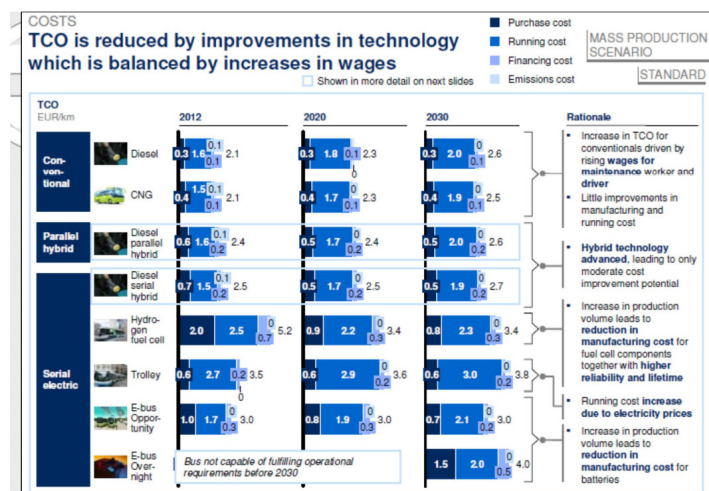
COSTS

TCO is reduced by improvements in technology which is balanced by increases in wages

Purchase cost
Running cost
Financing cost
Emissions cost

MASS PRODUCTION SCENARIO

STANDARD

Shown in more detail on next slides

TCO
EUR/km

| | | 2012 | 2020 | 2030 |
|---|---|---|---|---|
| Conventional | Diesel | 0.3 1.6 0.1 0.1 2.1 | 0.3 1.8 0.1 0 2.3 | 0.3 2.0 0.2 0.1 2.6 |
| | CNG | 0.4 1.5 0.1 0.1 2.1 | 0.4 1.7 0.1 0 2.3 | 0.4 1.9 0.1 0 2.5 |
| Parallel hybrid | Diesel parallel hybrid | 0.6 1.6 0.1 0.2 2.4 | 0.5 1.7 0 0.2 2.4 | 0.5 2.0 0 0.2 2.6 |
| Serial electric | Diesel serial hybrid | 0.7 1.5 0.1 0.2 2.5 | 0.5 1.7 0 0.2 2.5 | 0.5 1.9 0 0.2 2.7 |
| | Hydrogen fuel cell | 2.0 2.5 0 0.7 5.2 | 0.9 2.2 0 0.3 3.4 | 0.8 2.3 0 0.3 3.4 |
| | Trolley | 0.6 2.7 0.2 0 3.5 | 0.6 2.9 0 0.2 3.6 | 0.6 3.0 0 0.2 3.8 |
| | E-bus Opportunity | 1.0 1.7 0 0.3 3.0 | 0.8 1.9 0 0.3 3.0 | 0.7 2.1 0 0.2 3.0 |
| | E-bus Overnight | Bus not capable of fulfilling operational requirements before 2030 | | 1.5 2.0 0 0.5 4.0 |

Rationale

• Increase in TCO for conventionals driven by rising wages for maintenance worker and driver
• Little improvements in manufacturing and running cost

• Hybrid technology advanced, leading to only moderate cost improvement potential

• Increase in production volume leads to reduction in manufacturing cost for fuel cell components together with higher reliability and lifetime

• Running cost increase due to electricity prices

• Increase in production volume leads to reduction in manufacturing cost for batteries